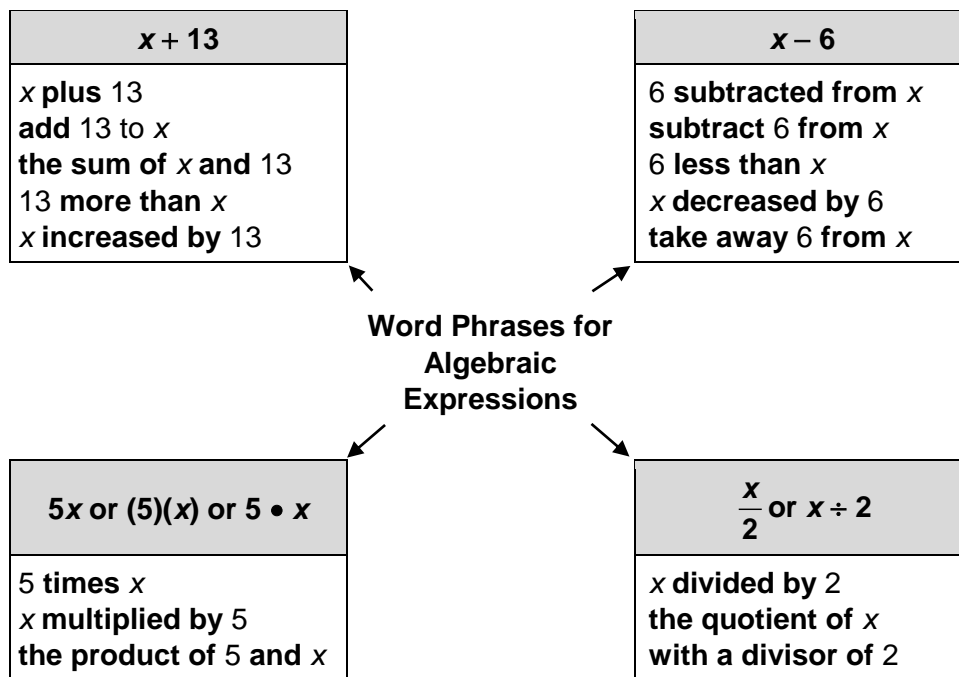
$x + 13$

$x$ plus 13
add 13 to $x$
the sum of $x$ and 13
13 more than $x$
$x$ increased by 13

$x - 6$

6 subtracted from $x$
subtract 6 from $x$
6 less than $x$
$x$ decreased by 6
take away 6 from $x$

Word Phrases for Algebraic Expressions

$5x$ or $(5)(x)$ or $5 \bullet x$

5 times $x$
$x$ multiplied by 5
the product of 5 and $x$

$\frac{x}{2}$ or $x \div 2$

$x$ divided by 2
the quotient of $x$
with a divisor of 2